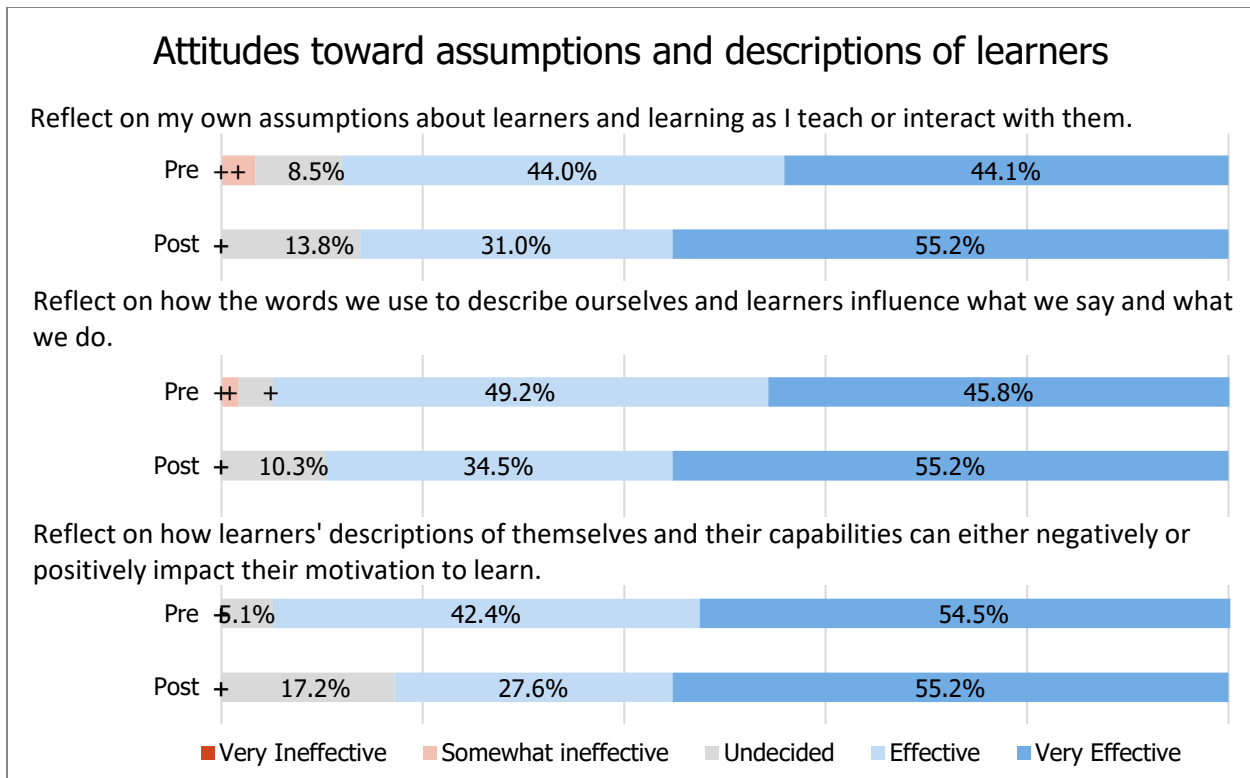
Attitudes toward assumptions and descriptions of learners

Reflect on my own assumptions about learners and learning as I teach or interact with them.

Pre ++ 8.5% 44.0% 44.1%

Post + 13.8% 31.0% 55.2%

Reflect on how the words we use to describe ourselves and learners influence what we say and what we do.

Pre ++ + 49.2% 45.8%

Post + 10.3% 34.5% 55.2%

Reflect on how learners' descriptions of themselves and their capabilities can either negatively or positively impact their motivation to learn.

Pre -5.1% 42.4% 54.5%

Post + 17.2% 27.6% 55.2%

Very Ineffective Somewhat ineffective Undecided Effective Very Effective